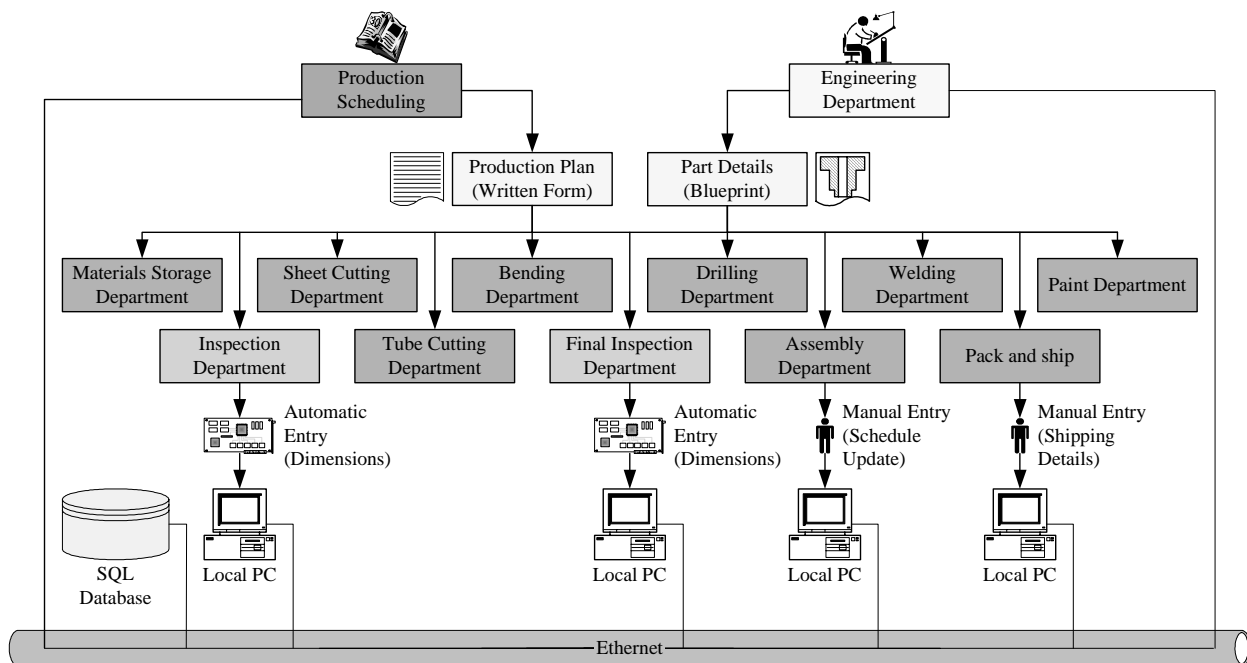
Production Scheduling

Engineering Department

Production Plan (Written Form)

Part Details (Blueprint)

Materials Storage Department

Sheet Cutting Department

Bending Department

Drilling Department

Welding Department

Paint Department

Inspection Department

Tube Cutting Department

Final Inspection Department

Assembly Department

Pack and ship

Automatic Entry (Dimensions)

Automatic Entry (Dimensions)

Manual Entry (Schedule Update)

Manual Entry (Shipping Details)

SQL Database

Local PC

Local PC

Local PC

Local PC

Ethernet